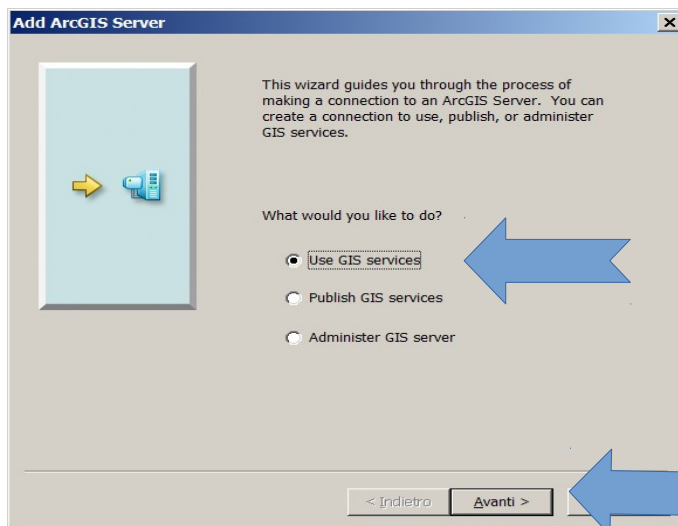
Add ArcGIS Server

This wizard guides you through the process of making a connection to an ArcGIS Server. You can create a connection to use, publish, or administer GIS services.

What would you like to do?

Use GIS services

Publish GIS services

Administer GIS server

< Indietro

Avanti >